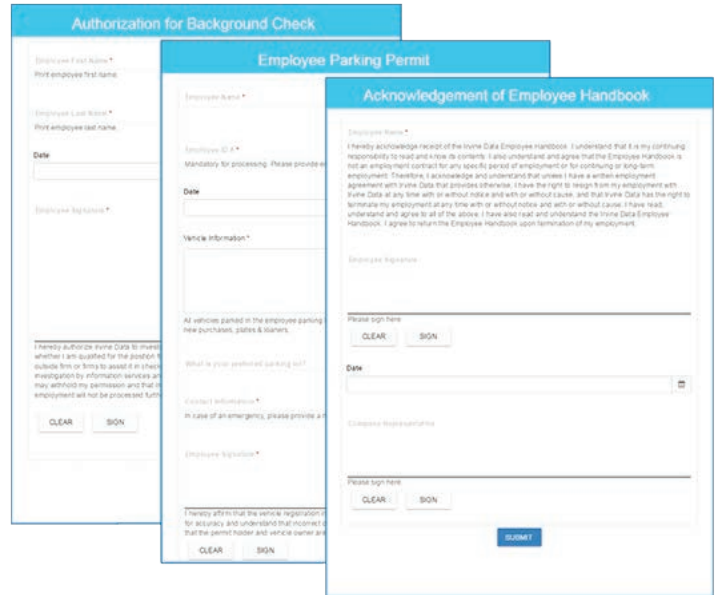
Authorization for Background Check

Employee First Name *
Print employee first name.

Employee Last Name *
Print employee last name.

Date

Employee Signature *

I hereby authorize Irvine Data to investi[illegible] whether I am qualified for the position f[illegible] outside firm or firms to assist it in check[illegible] investigation by information services an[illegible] may withhold my permission and that i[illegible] employment will not be processed furth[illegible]

CLEAR SIGN

Employee Parking Permit

Employee Name *

Employee ID # *
Mandatory for processing. Please provide e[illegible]

Date

Vehicle Information *

All vehicles parked in the employee parking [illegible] new purchases, plates & loaners.

What is your preferred parking lot?

Contact Information *
In case of an emergency, please provide a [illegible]

Employee Signature *

I hereby affirm that the vehicle registration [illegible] for accuracy and understand that incorrect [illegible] that the permit holder and vehicle owner are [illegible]

CLEAR SIGN

Acknowledgement of Employee Handbook

Employee Name *

I hereby acknowledge receipt of the Irvine Data Employee Handbook. I understand that it is my continuing responsibility to read and know its contents. I also understand and agree that the Employee Handbook is not an employment contract for any specific period of employment or for continuing or long-term employment. Therefore, I acknowledge and understand that unless I have a written employment agreement with Irvine Data that provides otherwise, I have the right to resign from my employment with Irvine Data at any time with or without notice and with or without cause, and that Irvine Data has the right to terminate my employment at any time with or without notice and with or without cause. I have read, understand and agree to all of the above. I have also read and understand the Irvine Data Employee Handbook. I agree to return the Employee Handbook upon termination of my employment.

Employee Signature

Please sign here

CLEAR SIGN

Date

Company Representative

Please sign here

CLEAR SIGN

SUBMIT